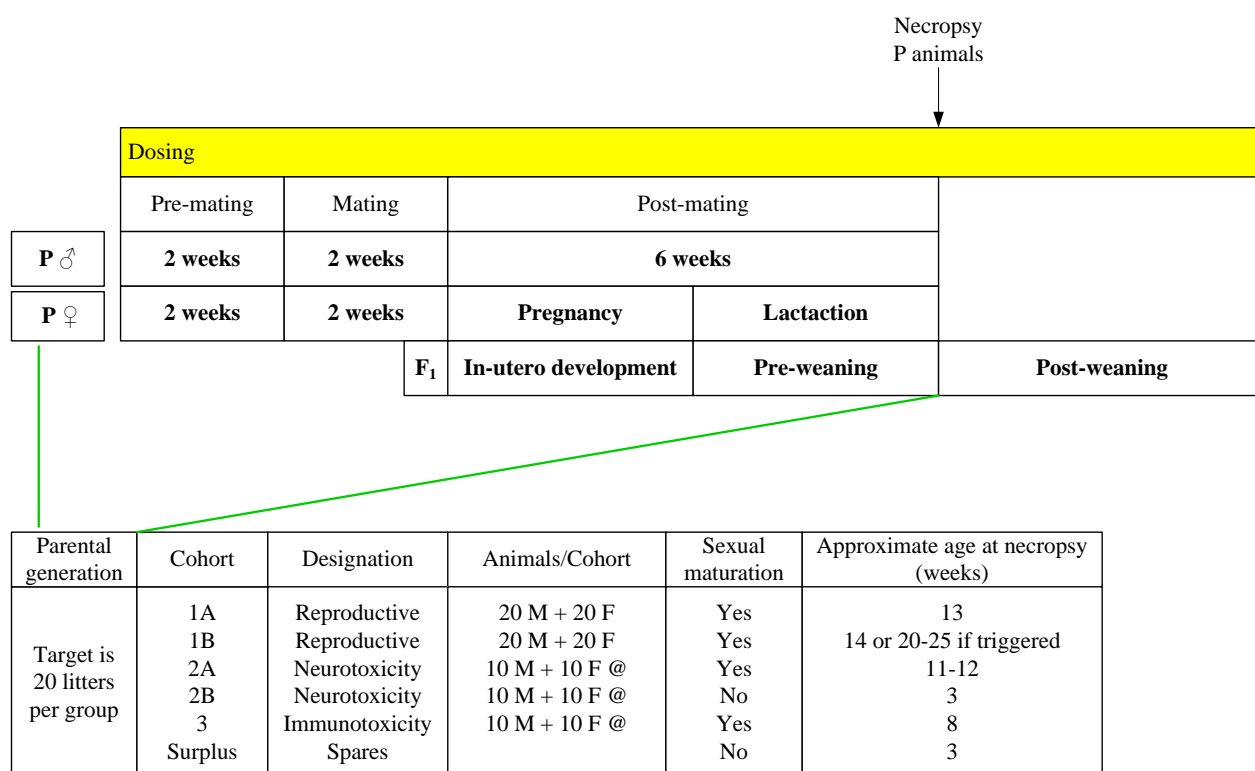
Necropsy
P animals

Dosing

| | Pre-mating | Mating | Post-mating | |
|---|---|---|---|---|
| **P ♂** | **2 weeks** | **2 weeks** | **6 weeks** | |
| **P ♀** | **2 weeks** | **2 weeks** | **Pregnancy** | **Lactaction** |

| **$F_1$** | **In-utero development** | **Pre-weaning** | **Post-weaning** |
|---|---|---|---|

| Parental generation | Cohort | Designation | Animals/Cohort | Sexual maturation | Approximate age at necropsy (weeks) |
|---|---|---|---|---|---|
| Target is 20 litters per group | 1A | Reproductive | 20 M + 20 F | Yes | 13 |
| | 1B | Reproductive | 20 M + 20 F | Yes | 14 or 20-25 if triggered |
| | 2A | Neurotoxicity | 10 M + 10 F @ | Yes | 11-12 |
| | 2B | Neurotoxicity | 10 M + 10 F @ | No | 3 |
| | 3 | Immunotoxicity | 10 M + 10 F @ | Yes | 8 |
| | Surplus | Spares | | No | 3 |